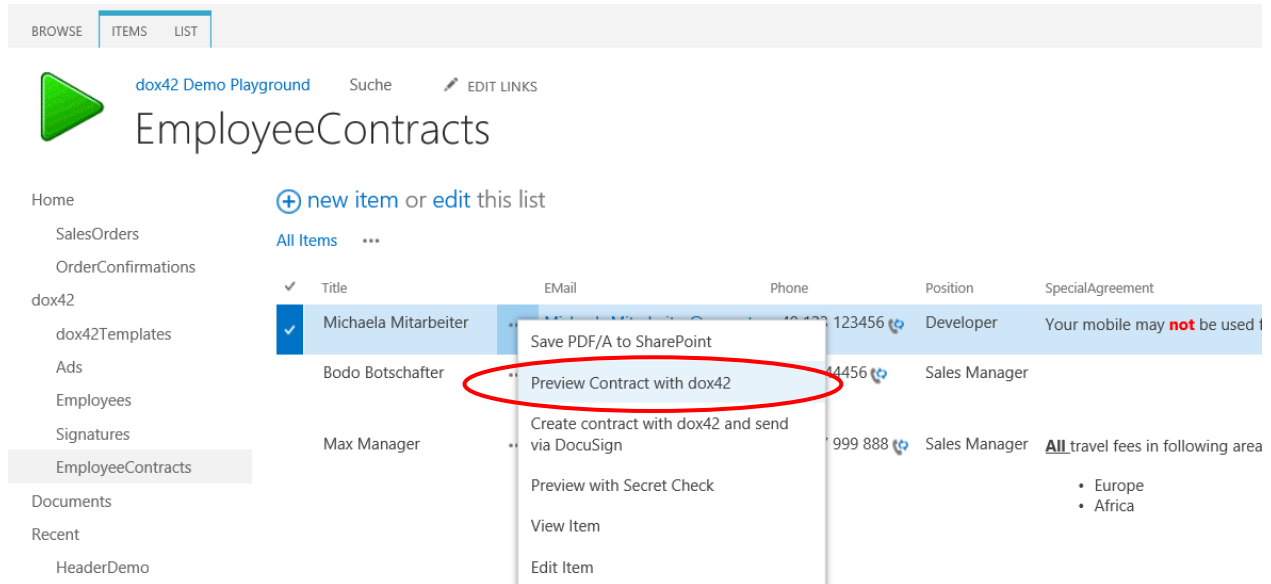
BROWSE ITEMS LIST

dox42 Demo Playground Suche EDIT LINKS

EmployeeContracts

Home
SalesOrders
OrderConfirmations
dox42
dox42Templates
Ads
Employees
Signatures
EmployeeContracts
Documents
Recent
HeaderDemo

new item or edit this list

All Items •••

| ✓ | Title | EMail | Phone | Position | SpecialAgreement |
|---|---|---|---|---|---|
| ✓ | Michaela Mitarbeiter ••• | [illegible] | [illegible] 123456 | Developer | Your mobile may **not** be used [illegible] |
| | Bodo Botschafter ••• | | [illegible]4456 | Sales Manager | |
| | Max Manager ••• | | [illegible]7 999 888 | Sales Manager | **All** travel fees in following area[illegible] • Europe • Africa |

Save PDF/A to SharePoint
Preview Contract with dox42
Create contract with dox42 and send via DocuSign
Preview with Secret Check
View Item
Edit Item